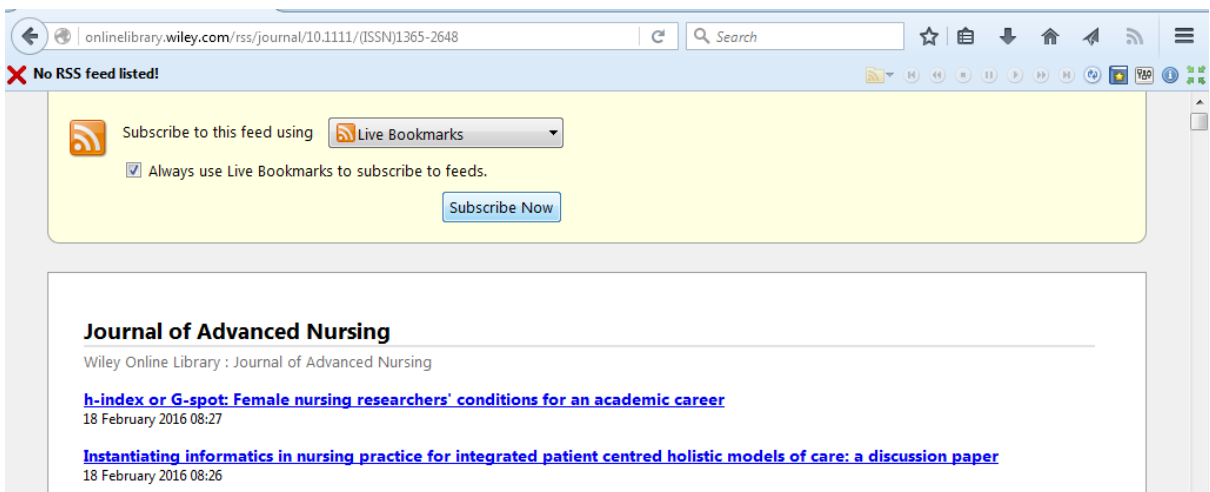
onlinelibrary.wiley.com/rss/journal/10.1111/(ISSN)1365-2648

Search

No RSS feed listed!

Subscribe to this feed using Live Bookmarks

Always use Live Bookmarks to subscribe to feeds.

Subscribe Now

Journal of Advanced Nursing

Wiley Online Library : Journal of Advanced Nursing

h-index or G-spot: Female nursing researchers' conditions for an academic career
18 February 2016 08:27

Instantiating informatics in nursing practice for integrated patient centred holistic models of care: a discussion paper
18 February 2016 08:26